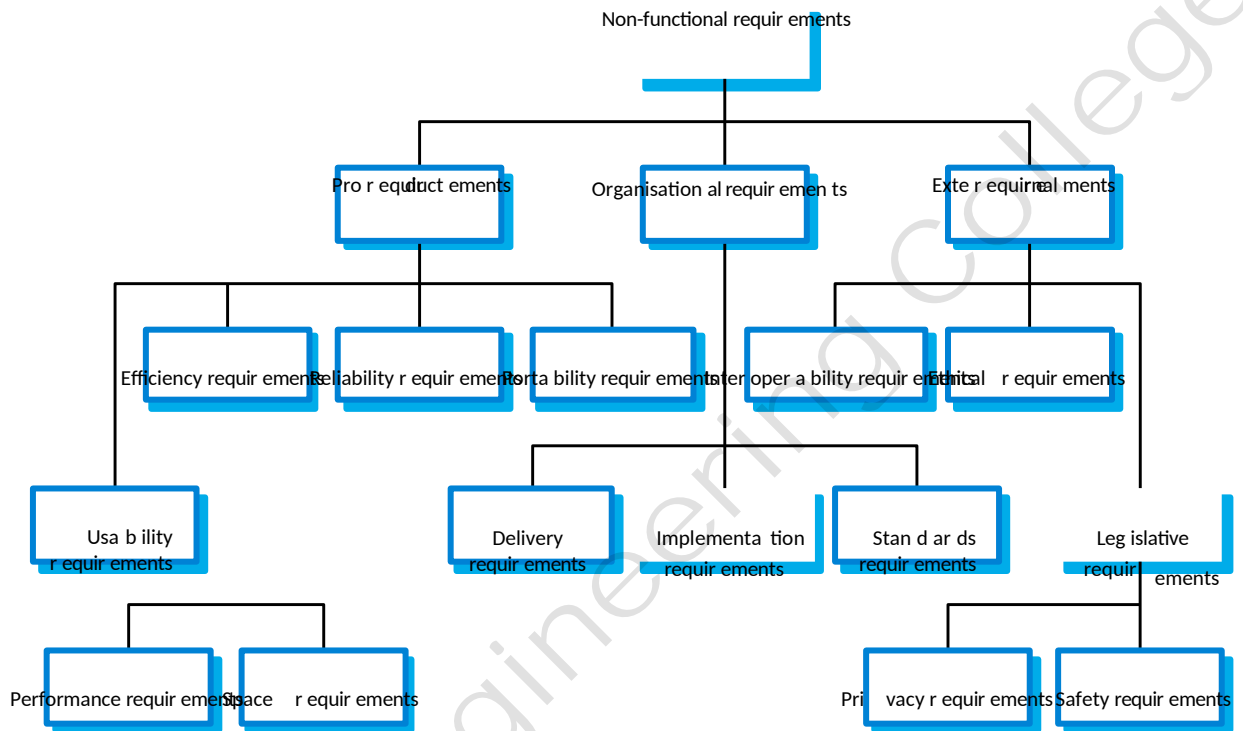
Non-functional requir ements

Pro r equdr uct ements

Organisation al requir emen ts

Exte r equirnreal ments

Efficiency requir ements

Reliability r equir ements

Porta bility requir ements

Inter oper a bility requir ements

Ethical r equir ements

Usa b ility r equir ements

Delivery requir ements

Implementa tion requir ements

Stan d ar ds requir ements

Leg islative requir ements

Performance requir ements

Space r equir ements

Pri vacy r equir ements

Safety requir ements